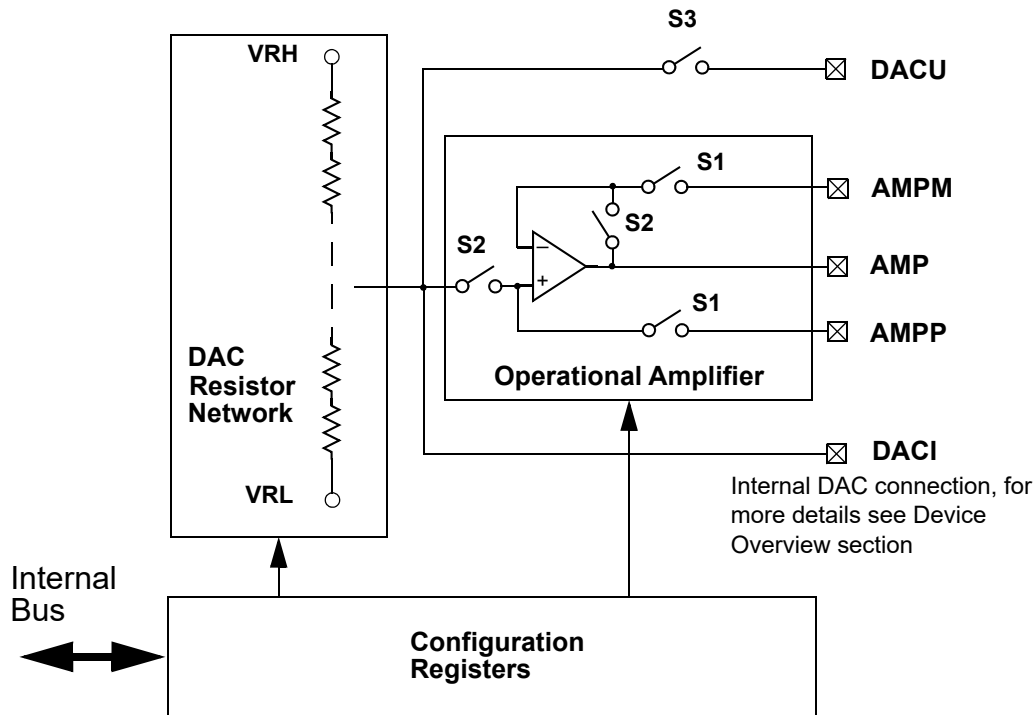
S3

VRH

DACU

S1

AMPM

S2

S2

AMP

S1

AMPP

DAC Resistor Network

Operational Amplifier

DACI

Internal DAC connection, for more details see Device Overview section

VRL

Internal Bus

Configuration Registers